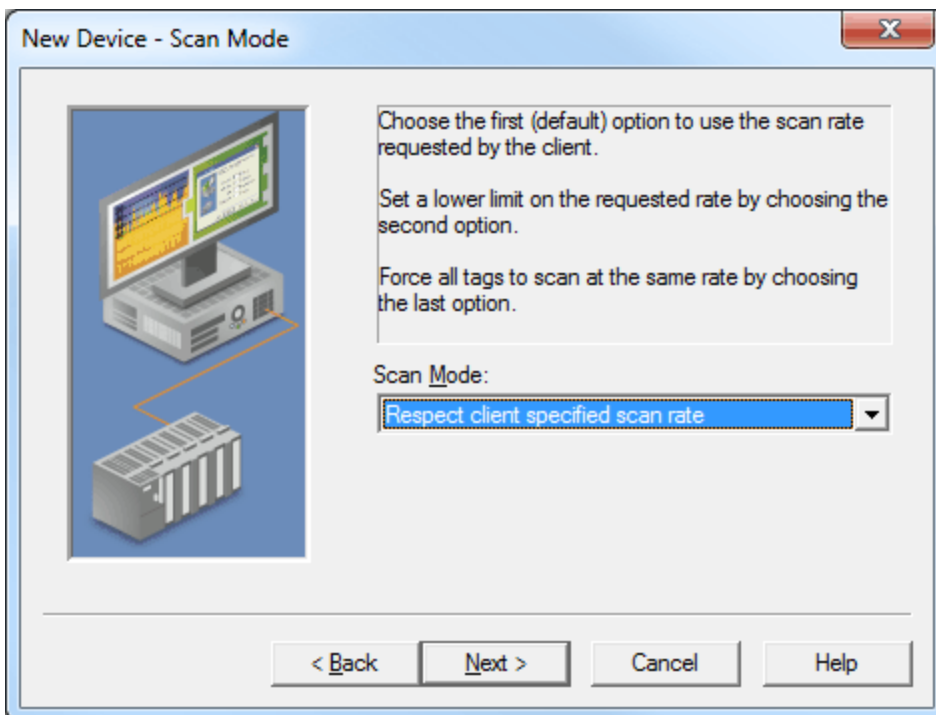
New Device - Scan Mode

Choose the first (default) option to use the scan rate requested by the client.

Set a lower limit on the requested rate by choosing the second option.

Force all tags to scan at the same rate by choosing the last option.

Scan Mode:

Respect client specified scan rate

< Back

Next >

Cancel

Help